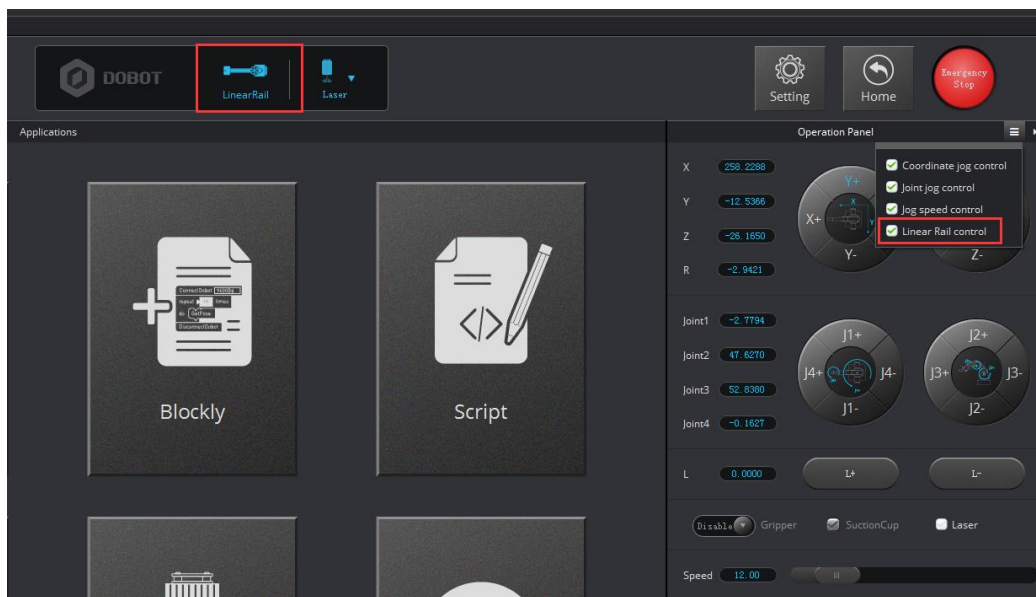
DOBOT

LinearRail

Laser

Setting

Home

Emergency Stop

Applications

Operation Panel

Coordinate jog control

Joint jog control

Jog speed control

Linear Rail control

X 258.2288

Y -12.5366

Z -26.1650

R -2.9421

Y+

X+

Y-

Z-

ConnectDobot

repeat times

do GetPose

DisconnectDobot

Blockly

Script

Joint1 -2.7794

Joint2 47.6270

Joint3 52.8380

Joint4 -0.1627

J1+

J4+

J4-

J1-

J2+

J3+

J3-

J2-

L 0.0000

L+

L-

Disable Gripper

SuctionCup

Laser

Speed 12.00